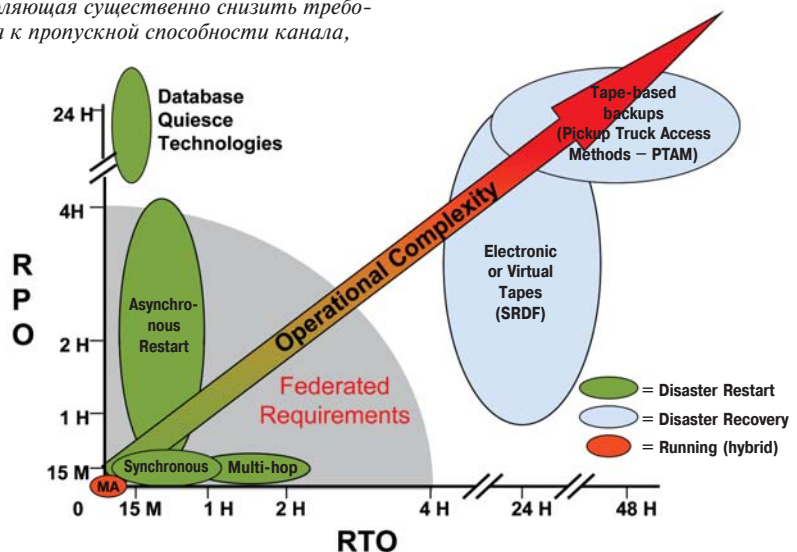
ляющая существенно снизить требо- к пропускной способности канала,

24 H

Database Quiesce Technologies

4H

R
P
O

2 H

1 H

15 M

0

15 M

1 H

2 H

4 H

24 H

48 H

RTO

Asynchro-nous Restart

Synchronous

Multi-hop

MA

Federated Requirements

Operational Complexity

Tape-based backups (Pickup Truck Access Methods – PTAM)

Electronic or Virtual Tapes (SRDF)

= Disaster Restart

= Disaster Recovery

= Running (hybrid)